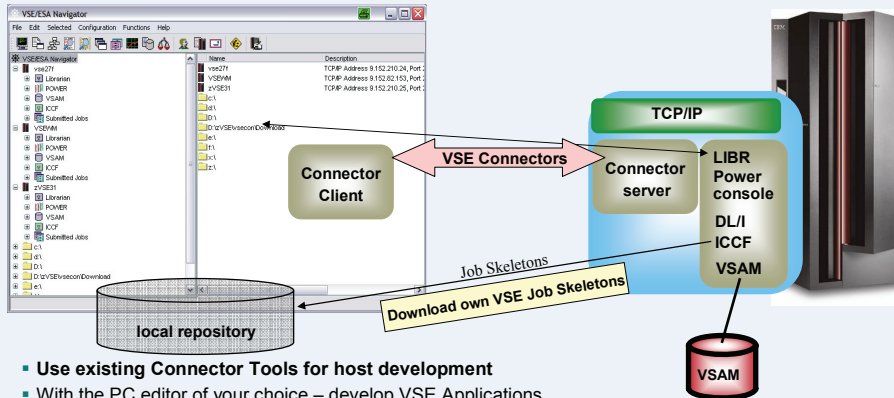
VSE/ESA Navigator
File Edit Selected Configuration Functions Help

VSE/ESA Navigator
vse27f
Librarian
POWER
VSAM
ICCF
Submitted Jobs
VSEWM
Librarian
POWER
VSAM
ICCF
Submitted Jobs
zVSE31
Librarian
POWER
VSAM
ICCF
Submitted Jobs
c:\
d:\
D:\
D:\zVSE\vsecon\Download
e:\

| Name | Description |
|---|---|
| vse27f | TCP/IP Address 9.152.210.24, Port 2 |
| VSEWM | TCP/IP Address 9.152.82.153, Port 2 |
| zVSE31 | TCP/IP Address 9.152.210.25, Port 2 |
| c:\ | |
| d:\ | |
| D:\ | |
| D:\zVSE\vsecon\Download | |
| e:\ | |
| f:\ | |
| h:\ | |
| x:\ | |
| z:\ | |

Connector Client
VSE Connectors
TCP/IP
Connector server
LIBR
Power
console
DL/I
ICCF
VSAM
Job Skeletons
Download own VSE Job Skeletons
local repository
VSAM

▪ Use existing Connector Tools for host development
▪ With the PC editor of your choice – develop VSE Applications